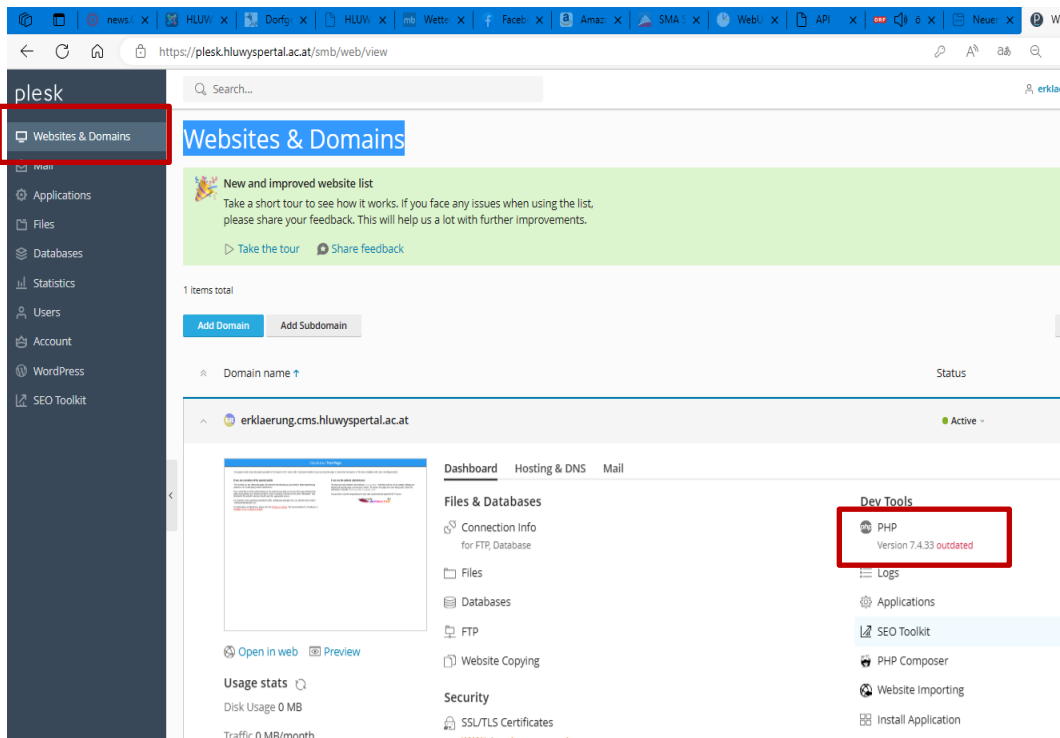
news. × | HLUW × | Dorfg × | HLUW × | Wette × | Faceb × | Amaz × | SMA × | WebU × | API × | ORF ö × | Neue × | W

https://plesk.hluwyspertal.ac.at/smb/web/view

plesk

Search...

erkla

Websites & Domains
Mail
Applications
Files
Databases
Statistics
Users
Account
WordPress
SEO Toolkit

Websites & Domains

New and improved website list
Take a short tour to see how it works. If you face any issues when using the list, please share your feedback. This will help us a lot with further improvements.

Take the tour   Share feedback

1 items total

Add Domain   Add Subdomain

Domain name ↑   Status

erklaerung.cms.hluwyspertal.ac.at   Active

Dashboard   Hosting & DNS   Mail

Files & Databases
Connection Info
for FTP, Database
Files
Databases
FTP
Website Copying

Security
SSL/TLS Certificates

Dev Tools
PHP
Version 7.4.33 outdated
Logs
Applications
SEO Toolkit
PHP Composer
Website Importing
Install Application

Open in web   Preview

Usage stats
Disk Usage 0 MB
Traffic 0 MB/month